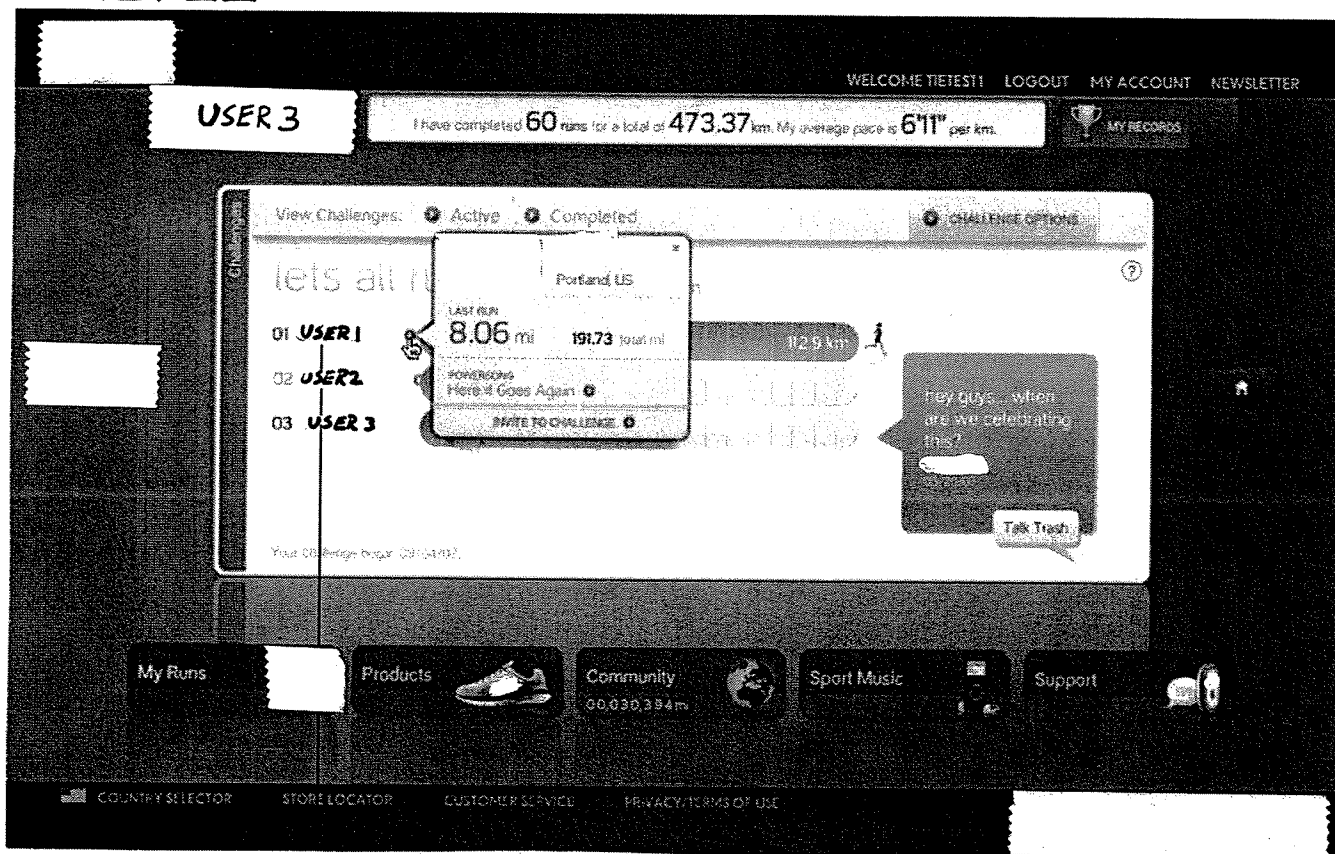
WELCOME TIETEST1 LOGOUT MY ACCOUNT NEWSLETTER

USER 3

I have completed 60 runs for a total of 473.37 km. My average pace is 6'11" per km.

MY RECORDS

Challenges

View Challenges: Active Completed

CHALLENGE OPTIONS

lets all r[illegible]

Portland, US

LAST RUN
8.06 mi 191.73 total mi

POWERSONG
Here it Goes Again

INVITE TO CHALLENGE

01 USER 1
02 USER 2
03 USER 3

112.9 km

hey guys... when are we celebrating this?

Talk Trash

Your challenge began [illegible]

My Runs
Products
Community
00,030,394mi
Sport Music
Support

COUNTRY SELECTOR STORE LOCATOR CUSTOMER SERVICE PRIVACY/TERMS OF USE